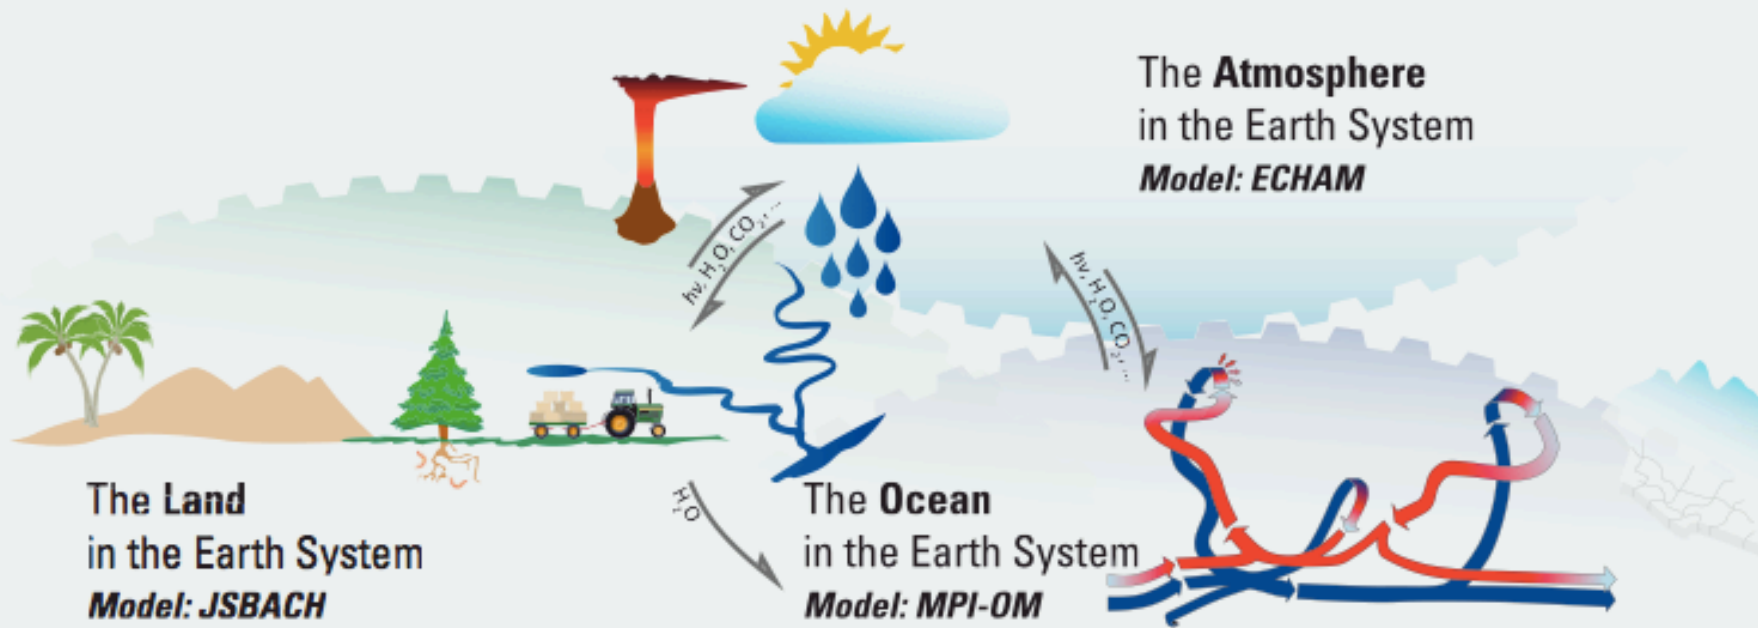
The **Atmosphere**
in the Earth System
***Model: ECHAM***

$hv, H_2O, CO_2, ...$

$hv, H_2O, CO_2, ...$

The **Land**
in the Earth System
***Model: JSBACH***

$H_2O$

The **Ocean**
in the Earth System
***Model: MPI-OM***